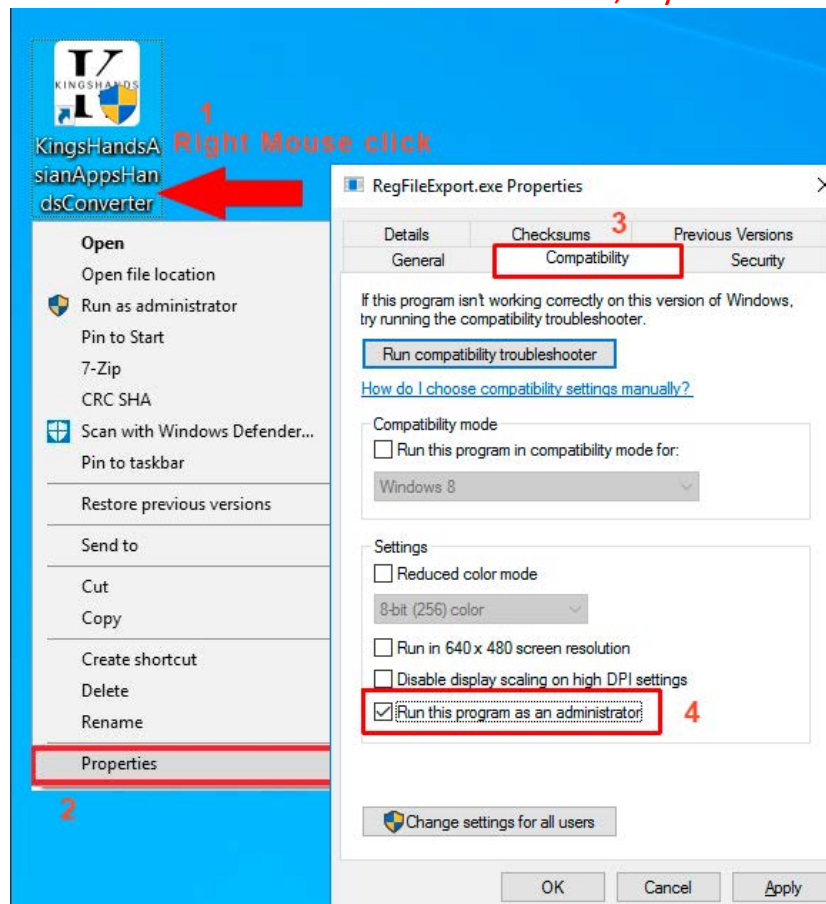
KINGSHANDS

KingsHandsAsianAppsHandsConverter

1
Right Mouse click

Open
Open file location
Run as administrator
Pin to Start
7-Zip
CRC SHA
Scan with Windows Defender...
Pin to taskbar
Restore previous versions
Send to
Cut
Copy
Create shortcut
Delete
Rename
Properties

2

RegFileExport.exe Properties

Details
Checksums
3
Previous Versions
General
Compatibility
Security

If this program isn't working correctly on this version of Windows, try running the compatibility troubleshooter.

Run compatibility troubleshooter

How do I choose compatibility settings manually?

Compatibility mode
Run this program in compatibility mode for:
Windows 8

Settings
Reduced color mode
8-bit (256) color
Run in 640 x 480 screen resolution
Disable display scaling on high DPI settings
Run this program as an administrator
4

Change settings for all users

OK
Cancel
Apply